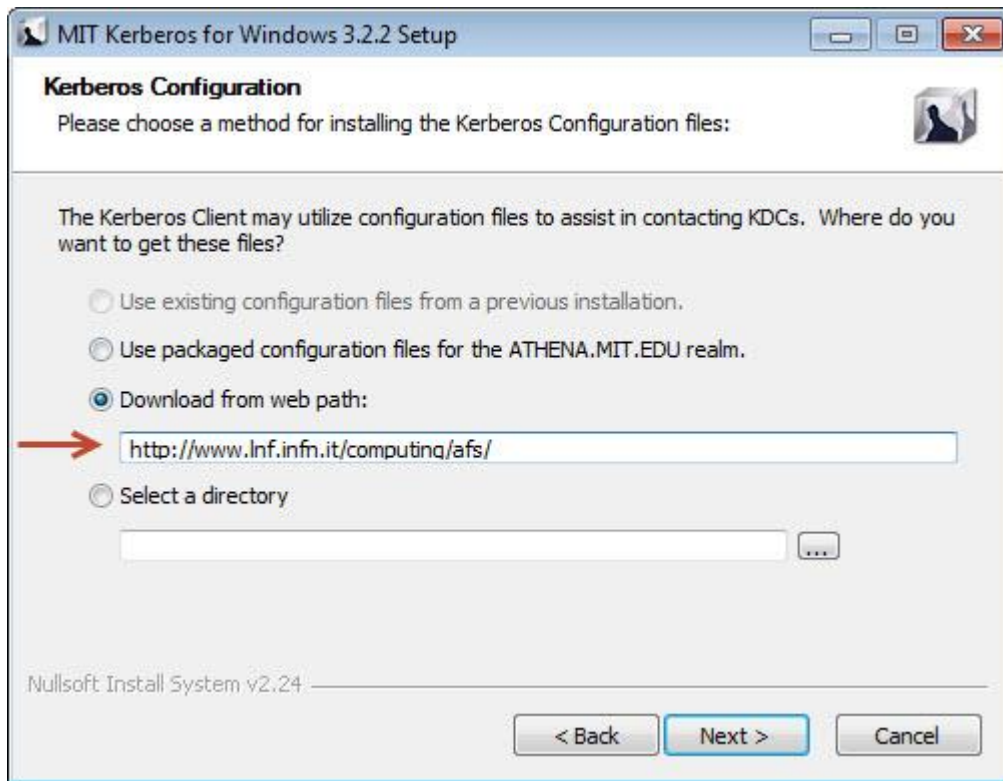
MIT Kerberos for Windows 3.2.2 Setup

Kerberos Configuration
Please choose a method for installing the Kerberos Configuration files:

The Kerberos Client may utilize configuration files to assist in contacting KDCs. Where do you want to get these files?

Use existing configuration files from a previous installation.

Use packaged configuration files for the ATHENA.MIT.EDU realm.

Download from web path:

http://www.lnf.infn.it/computing/afs/

Select a directory

...

Nullsoft Install System v2.24

< Back Next > Cancel